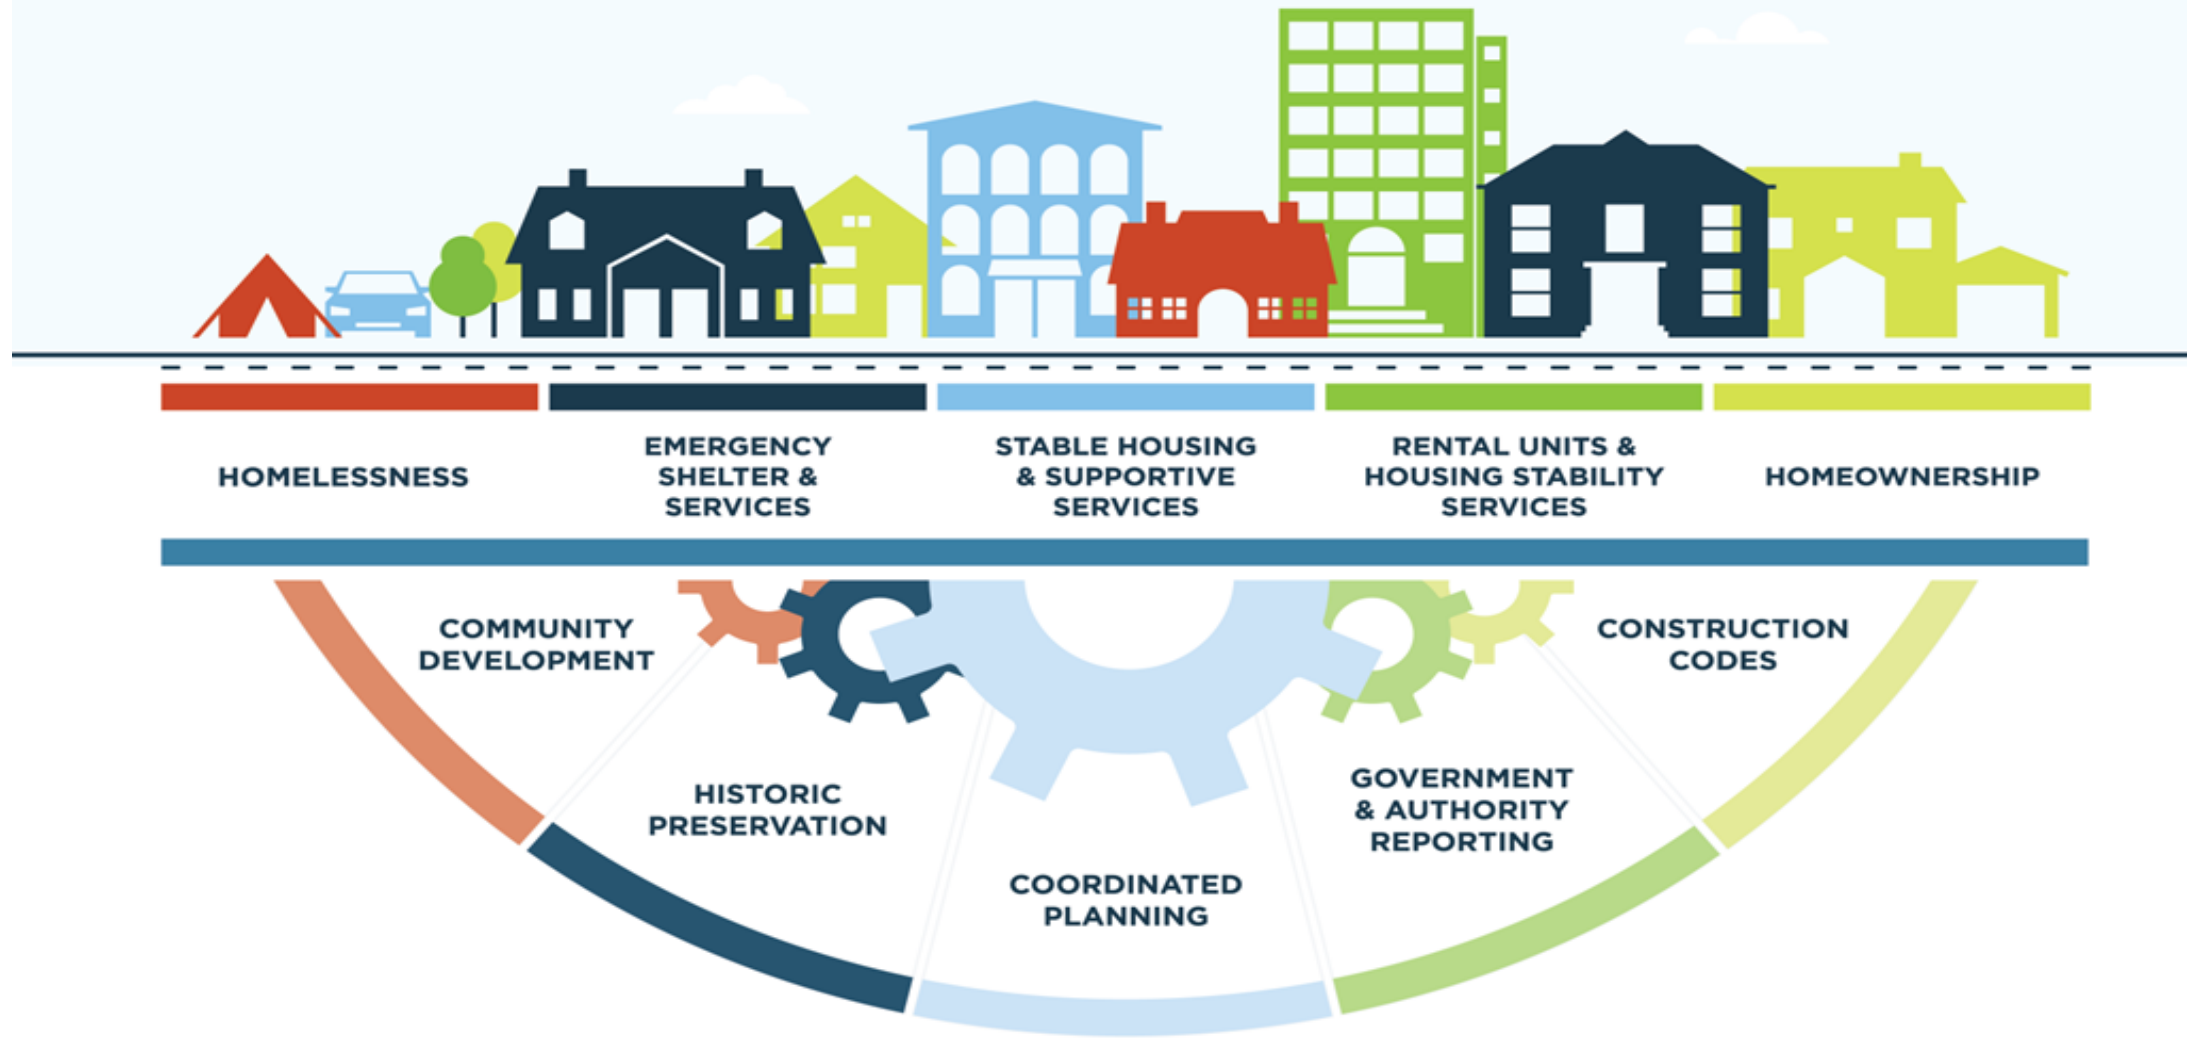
HOMELESSNESS

EMERGENCY SHELTER & SERVICES

STABLE HOUSING & SUPPORTIVE SERVICES

RENTAL UNITS & HOUSING STABILITY SERVICES

HOMEOWNERSHIP

COMMUNITY DEVELOPMENT

CONSTRUCTION CODES

HISTORIC PRESERVATION

GOVERNMENT & AUTHORITY REPORTING

COORDINATED PLANNING